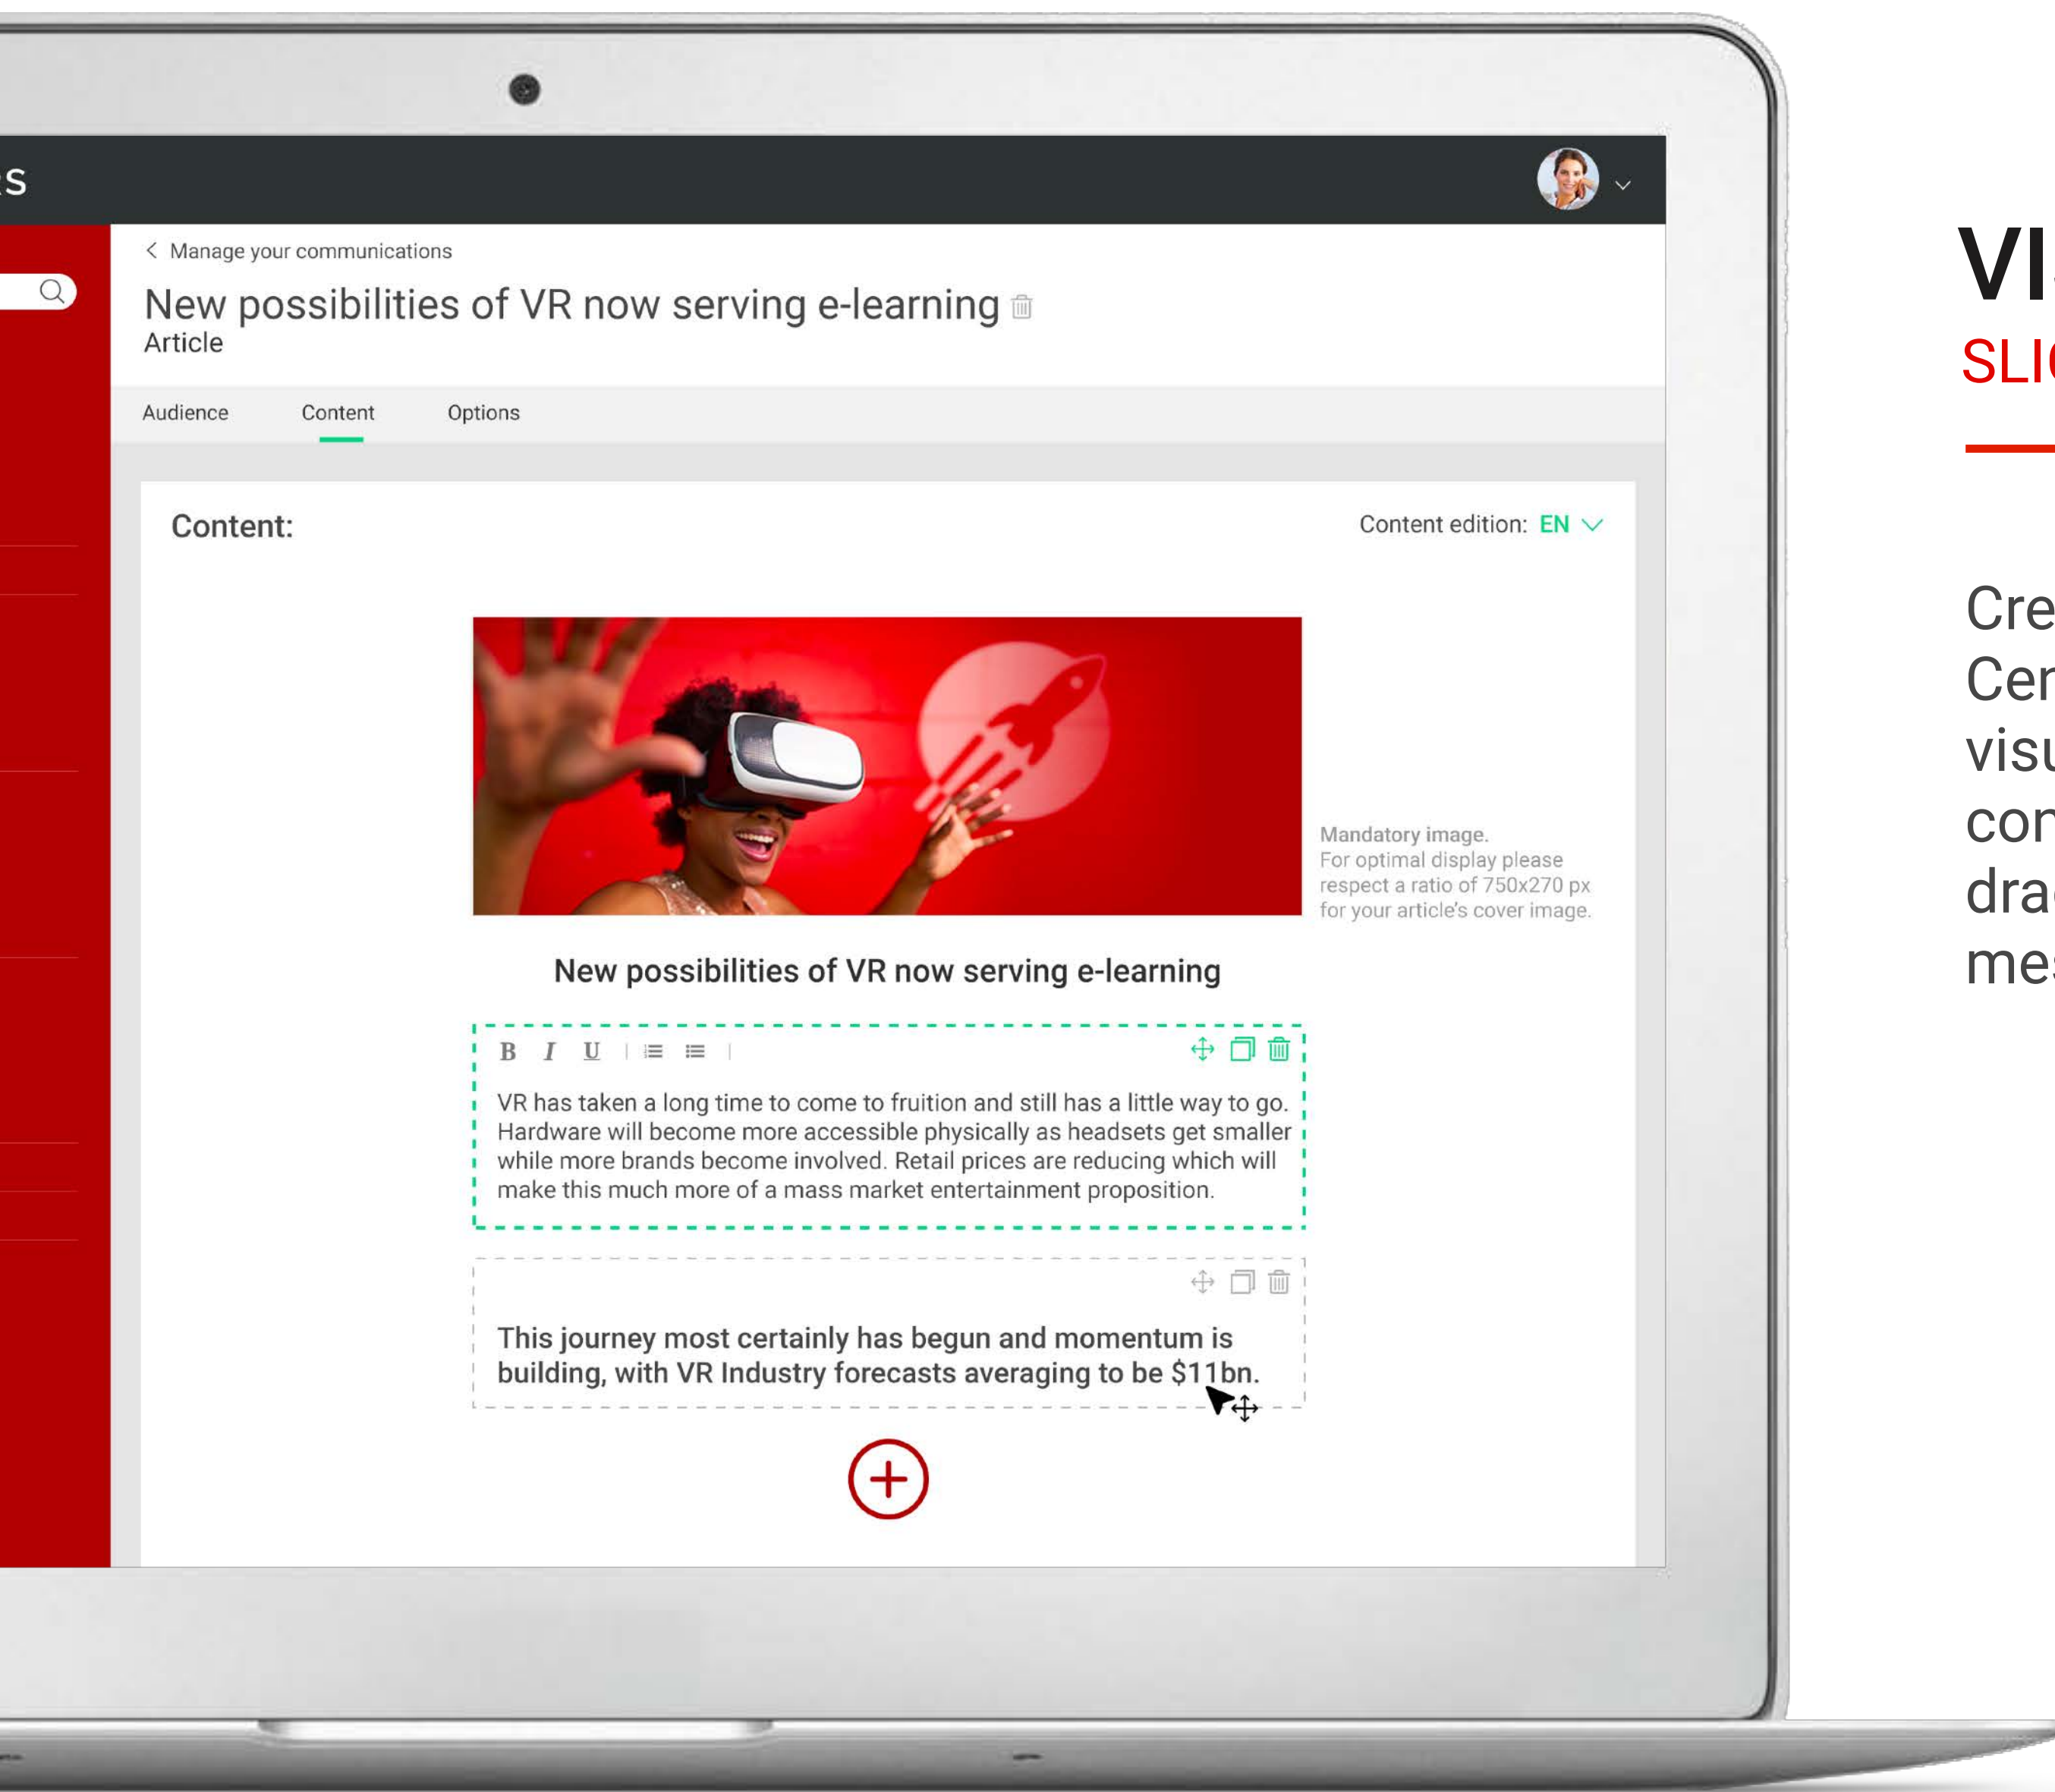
:s

< Manage your communications

New possibilities of VR now serving e-learning

Article

Audience Content Options

Content:

Content edition: EN

Mandatory image.
For optimal display please respect a ratio of 750x270 px for your article's cover image.

New possibilities of VR now serving e-learning

B I U

VR has taken a long time to come to fruition and still has a little way to go. Hardware will become more accessible physically as headsets get smaller while more brands become involved. Retail prices are reducing which will make this much more of a mass market entertainment proposition.

This journey most certainly has begun and momentum is building, with VR Industry forecasts averaging to be $11bn.

VI
SLI

Cre
Cer
visu
cor
dra
mes